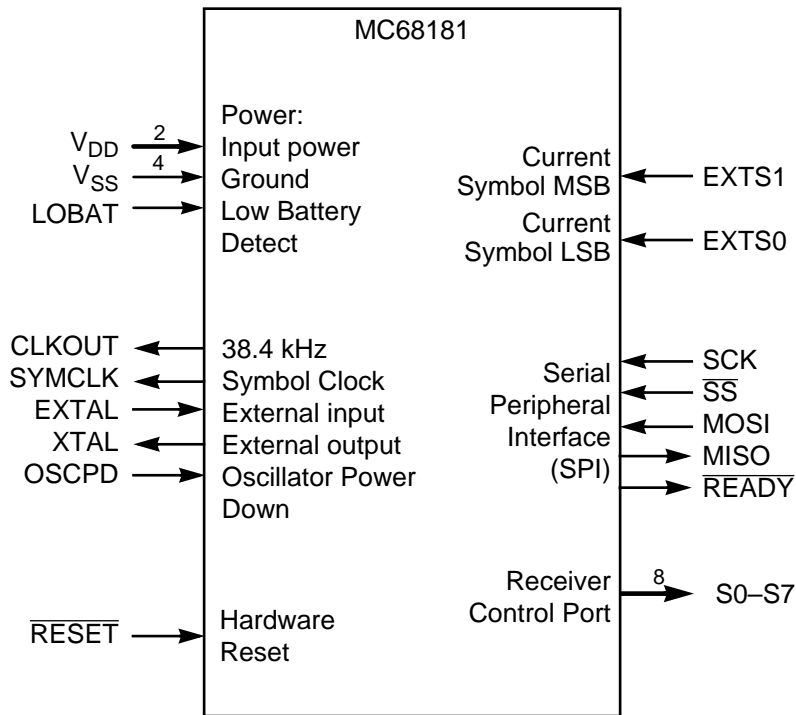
MC68181

$V_{DD}$ 2 Power: Input power
$V_{SS}$ 4 Ground
LOBAT Low Battery Detect

Current Symbol MSB EXTS1
Current Symbol LSB EXTS0

CLKOUT 38.4 kHz
SYMCLK Symbol Clock
EXTAL External input
XTAL External output
OSCPD Oscillator Power Down

Serial Peripheral Interface (SPI)
SCK
$\overline{SS}$
MOSI
MISO
$\overline{READY}$

Receiver Control Port 8 S0–S7

$\overline{RESET}$ Hardware Reset